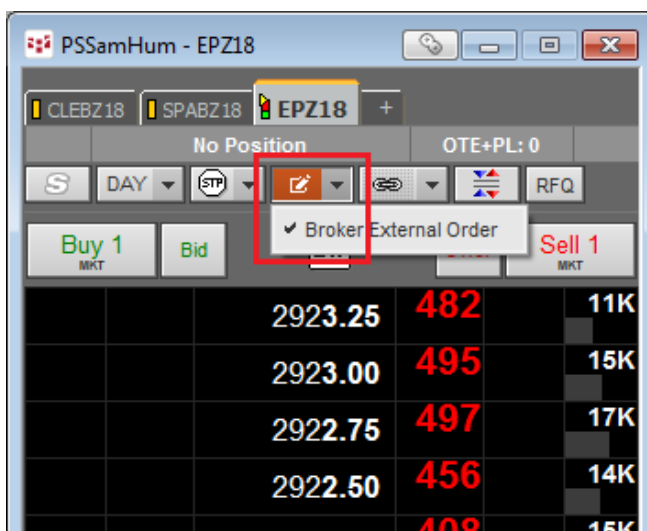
PSSamHum - EPZ18

CLEBZ18 SPABZ18 EPZ18 +

No Position OTE+PL: 0

S DAY STP RFQ

✔ Broker External Order

Buy 1 MKT Bid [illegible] Sell 1 MKT

2923.25 482 11K
2923.00 495 15K
2922.75 497 17K
2922.50 456 14K
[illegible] 15K